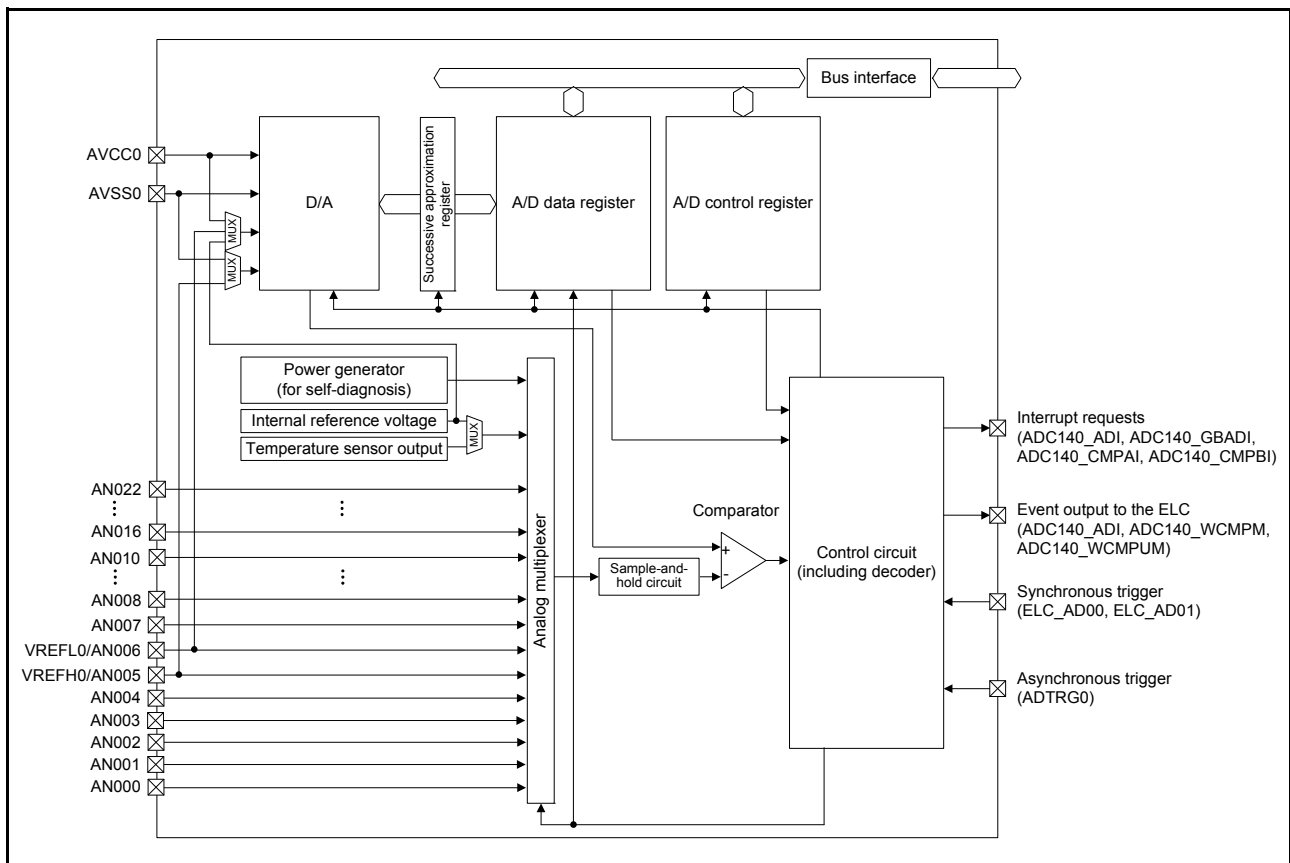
Bus interface

AVCC0
AVSS0

D/A

Successive approximation register

A/D data register

A/D control register

MUX
MUX

Power generator (for self-diagnosis)

Internal reference voltage

Temperature sensor output

MUX

AN022
⋮
AN016
AN010
⋮
AN008
AN007
VREFL0/AN006
VREFH0/AN005
AN004
AN003
AN002
AN001
AN000

⋮
⋮

Analog multiplexer

Sample-and-hold circuit

Comparator

+
-

Control circuit (including decoder)

Interrupt requests (ADC140_ADI, ADC140_GBADI, ADC140_CMPAI, ADC140_CMPBI)

Event output to the ELC (ADC140_ADI, ADC140_WCMPM, ADC140_WCMPUM)

Synchronous trigger (ELC_AD00, ELC_AD01)

Asynchronous trigger (ADTRG0)